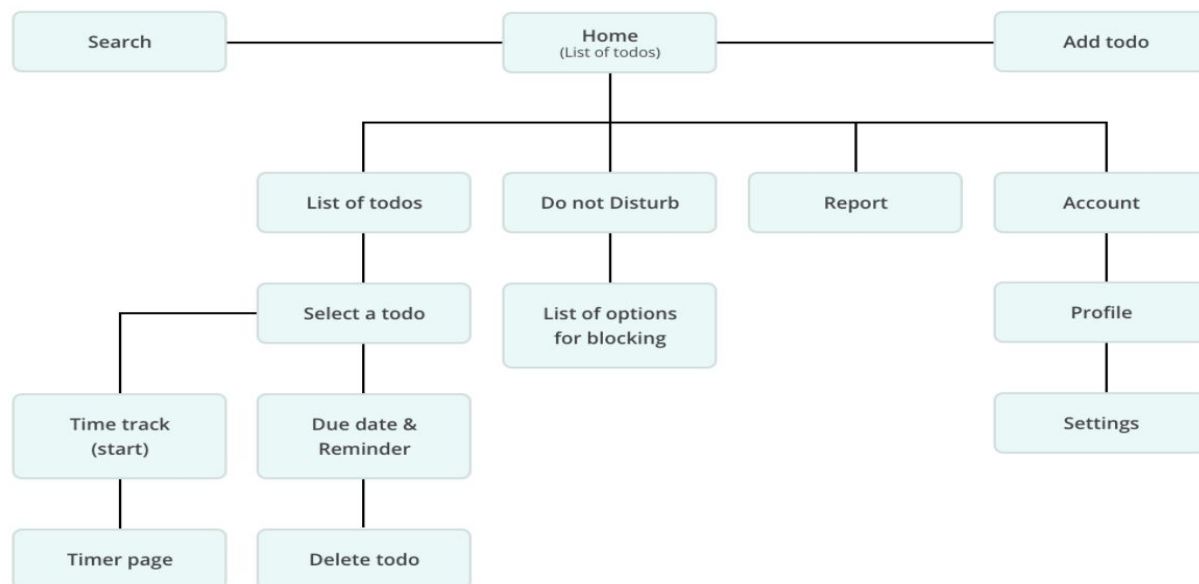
Search

Home
(List of todos)

Add todo

List of todos

Do not Disturb

Report

Account

Select a todo

List of options for blocking

Profile

Time track (start)

Due date & Reminder

Settings

Timer page

Delete todo